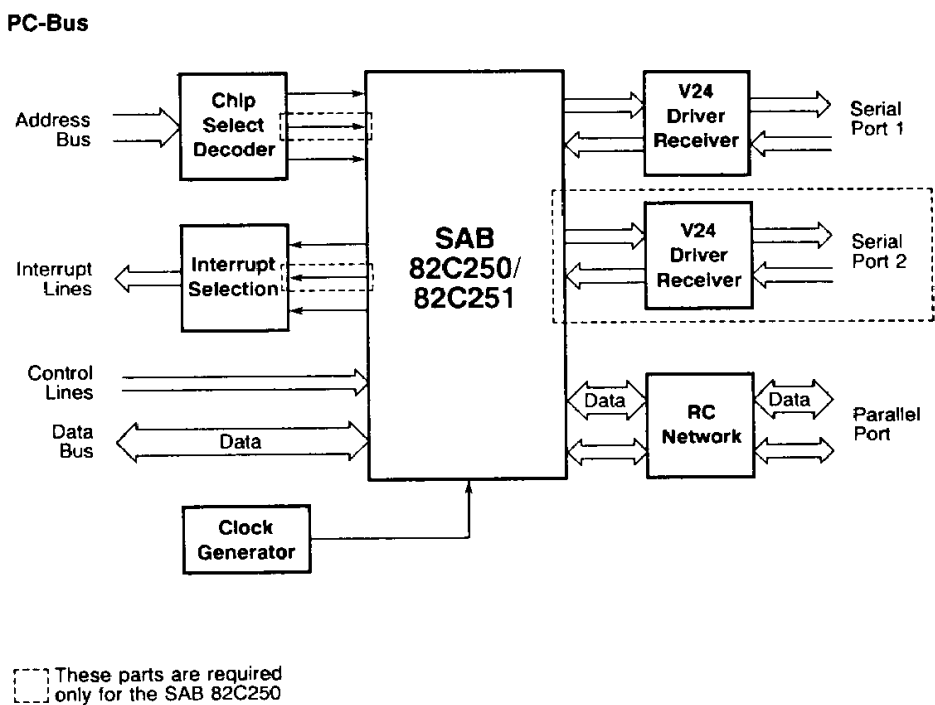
PC-Bus

Address Bus

Chip Select Decoder

Interrupt Lines

Interrupt Selection

Control Lines

Data Bus

Data

SAB 82C250/ 82C251

Clock Generator

V24 Driver Receiver

Serial Port 1

V24 Driver Receiver

Serial Port 2

Data

RC Network

Data

Parallel Port

These parts are required only for the SAB 82C250